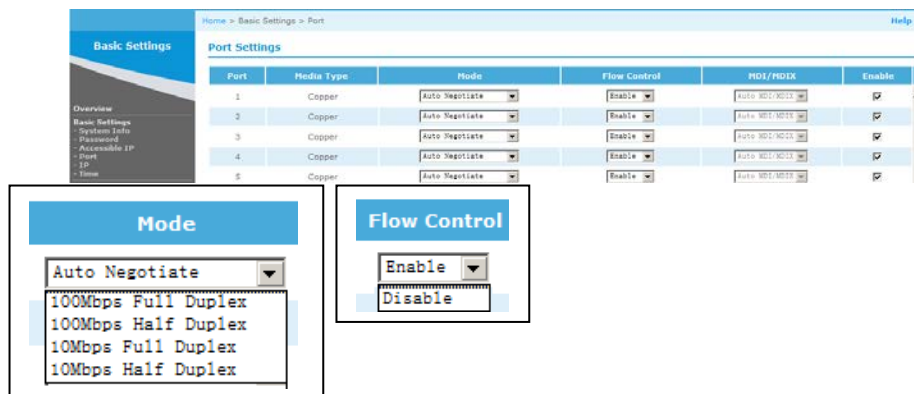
Home > Basic Settings > Port

Help

Basic Settings

Overview

Basic Settings
- System Info
- Password
- Accessible IP
- Port
- IP
- Time

Port Settings

| Port | Media Type | Mode | Flow Control | MDI/MDIX | Enable |
|---|---|---|---|---|---|
| 1 | Copper | Auto Negotiate | Enable | Auto MDI/MDIX | ☑ |
| 2 | Copper | Auto Negotiate | Enable | Auto MDI/MDIX | ☑ |
| 3 | Copper | Auto Negotiate | Enable | Auto MDI/MDIX | ☑ |
| 4 | Copper | Auto Negotiate | Enable | Auto MDI/MDIX | ☑ |
| 5 | Copper | Auto Negotiate | Enable | Auto MDI/MDIX | ☑ |

Mode

Auto Negotiate
100Mbps Full Duplex
100Mbps Half Duplex
10Mbps Full Duplex
10Mbps Half Duplex

Flow Control

Enable
Disable